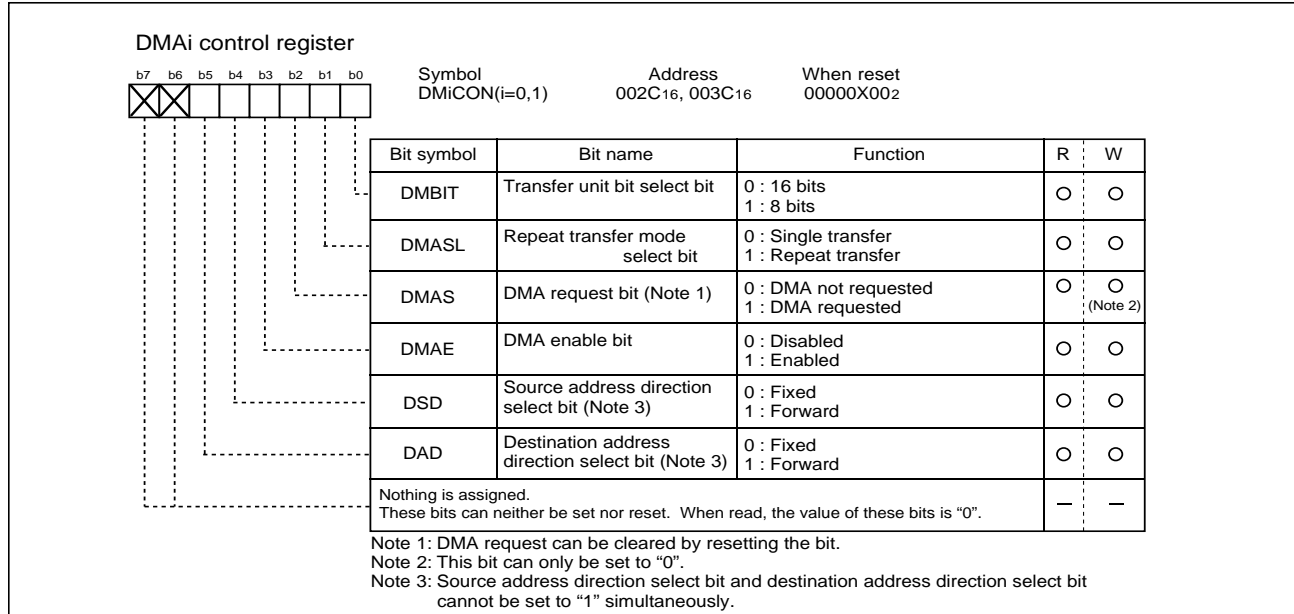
DMAi control register

b7 b6 b5 b4 b3 b2 b1 b0

Symbol DMiCON(i=0,1)

Address $002C_{16}$, $003C_{16}$

When reset $00000X00_2$

| Bit symbol | Bit name | Function | R | W |
|---|---|---|---|---|
| DMBIT | Transfer unit bit select bit | 0 : 16 bits<br>1 : 8 bits | O | O |
| DMASL | Repeat transfer mode select bit | 0 : Single transfer<br>1 : Repeat transfer | O | O |
| DMAS | DMA request bit (Note 1) | 0 : DMA not requested<br>1 : DMA requested | O | O (Note 2) |
| DMAE | DMA enable bit | 0 : Disabled<br>1 : Enabled | O | O |
| DSD | Source address direction select bit (Note 3) | 0 : Fixed<br>1 : Forward | O | O |
| DAD | Destination address direction select bit (Note 3) | 0 : Fixed<br>1 : Forward | O | O |
| Nothing is assigned. These bits can neither be set nor reset. When read, the value of these bits is “0”. | | | – | – |

Note 1: DMA request can be cleared by resetting the bit.
Note 2: This bit can only be set to “0”.
Note 3: Source address direction select bit and destination address direction select bit cannot be set to “1” simultaneously.